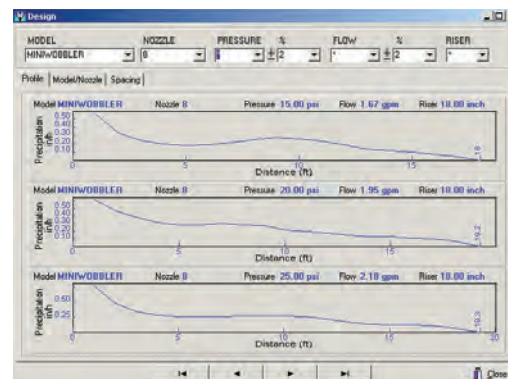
Design

MODEL
MINIWOBBLER
NOZZLE
8
PRESSURE
%
2
FLOW
*
%
2
RISER
*

Profile | Model/Nozzle | Spacing

Model MINIWOBBLER Nozzle 8 Pressure 15.00 psi Flow 1.67 gpm Riser 18.00 inch
Precipitation in/h
0.50
0.40
0.30
0.20
0.10
0
5
10
15
Distance (ft)
18

Model MINIWOBBLER Nozzle 8 Pressure 20.00 psi Flow 1.95 gpm Riser 18.00 inch
Precipitation in/h
0.50
0.40
0.30
0.20
0.10
0
5
10
15
Distance (ft)
19.2

Model MINIWOBBLER Nozzle 8 Pressure 25.00 psi Flow 2.18 gpm Riser 18.00 inch
Precipitation in/h
0.50
0.25
0
5
10
15
20
Distance (ft)
19.3

Close